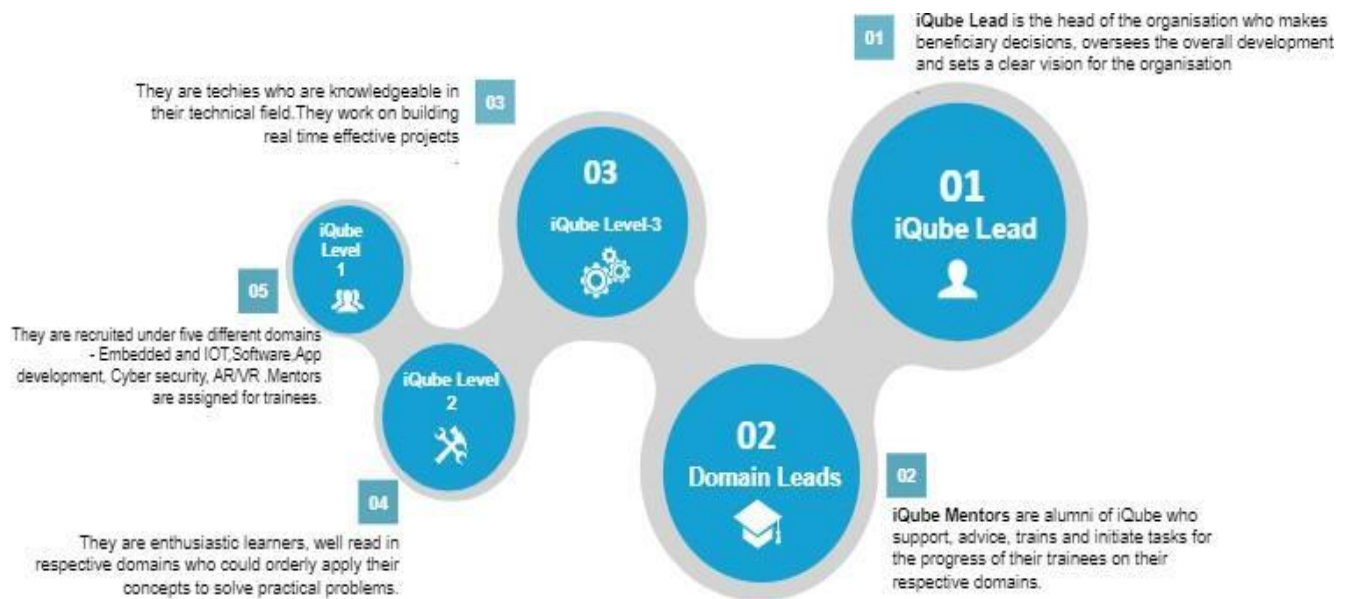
01

iQube Lead is the head of the organisation who makes beneficiary decisions, oversees the overall development and sets a clear vision for the organisation

They are techies who are knowledgeable in their technical field.They work on building real time effective projects

03

03
iQube Level-3

iQube Level 1

01
iQube Lead

05

They are recruited under five different domains - Embedded and IOT,Software,App development, Cyber security, AR/VR .Mentors are assigned for trainees.

iQube Level 2

02
Domain Leads

02

iQube Mentors are alumni of iQube who support, advice, trains and initiate tasks for the progress of their trainees on their respective domains.

04

They are enthusiastic learners, well read in respective domains who could orderly apply their concepts to solve practical problems.